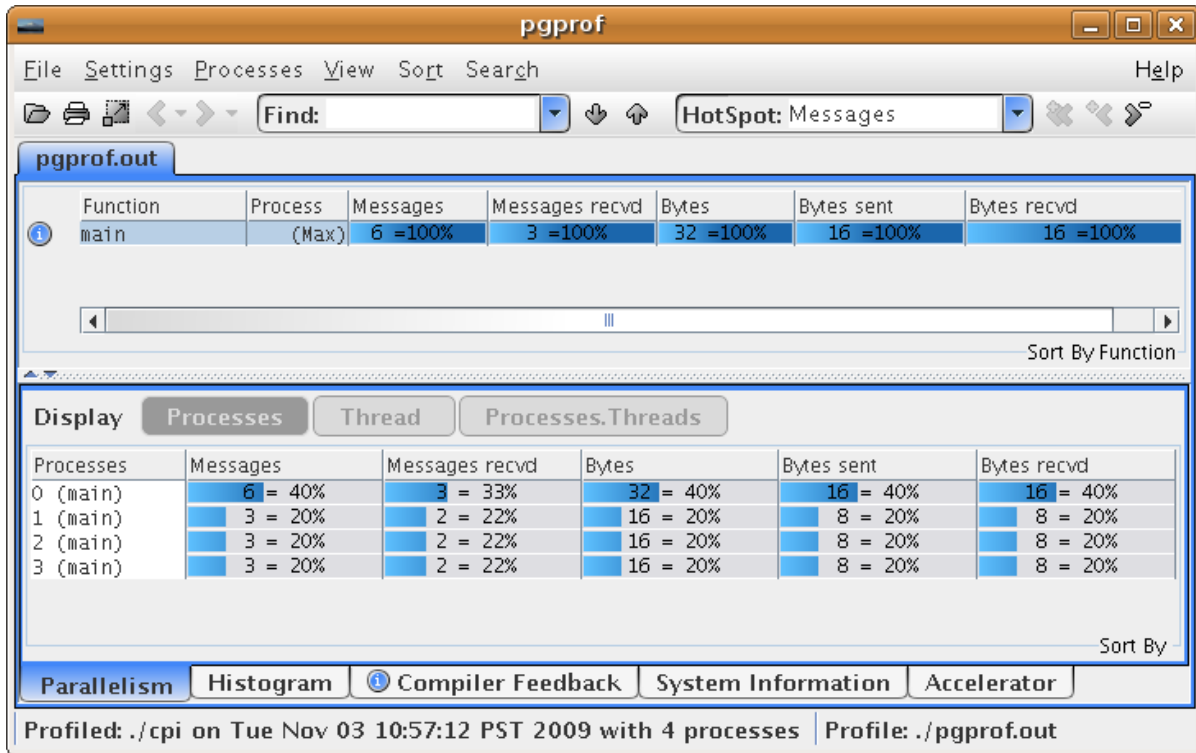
pgprof

File Settings Processes View Sort Search Help

Find: HotSpot: Messages

pgprof.out

| Function | Process | Messages | Messages recvd | Bytes | Bytes sent | Bytes recvd |
|---|---|---|---|---|---|---|
| main | (Max) | 6 =100% | 3 =100% | 32 =100% | 16 =100% | 16 =100% |

Sort By Function

Display Processes Thread Processes.Threads

| Processes | Messages | Messages recvd | Bytes | Bytes sent | Bytes recvd |
|---|---|---|---|---|---|
| 0 (main) | 6 = 40% | 3 = 33% | 32 = 40% | 16 = 40% | 16 = 40% |
| 1 (main) | 3 = 20% | 2 = 22% | 16 = 20% | 8 = 20% | 8 = 20% |
| 2 (main) | 3 = 20% | 2 = 22% | 16 = 20% | 8 = 20% | 8 = 20% |
| 3 (main) | 3 = 20% | 2 = 22% | 16 = 20% | 8 = 20% | 8 = 20% |

Sort By

Parallelism Histogram Compiler Feedback System Information Accelerator

Profiled: ./cpi on Tue Nov 03 10:57:12 PST 2009 with 4 processes Profile: ./pgprof.out